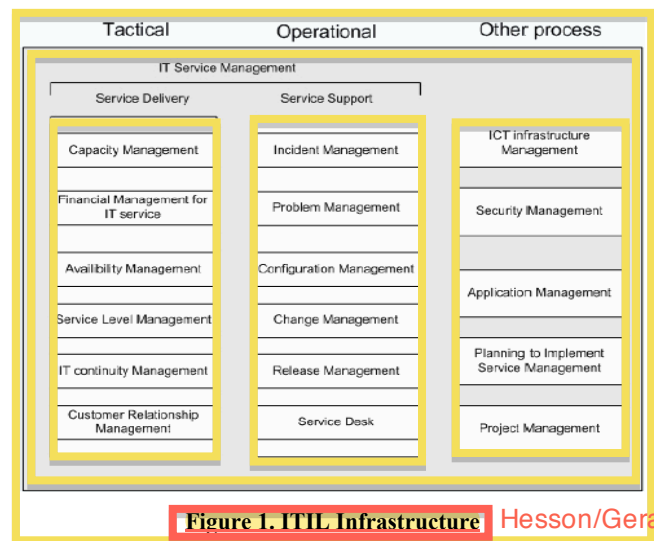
Tactical
Operational
Other process

IT Service Management

Service Delivery
Service Support

Capacity Management
Financial Management for IT service
Availibility Management
Service Level Management
IT continuity Management
Customer Relationship Management

Incident Management
Problem Management
Configuration Management
Change Management
Release Management
Service Desk

ICT infrastructure Management
Security Management
Application Management
Planning to Implement Service Management
Project Management

Figure 1. ITIL Infrastructure
Hesson/Gera